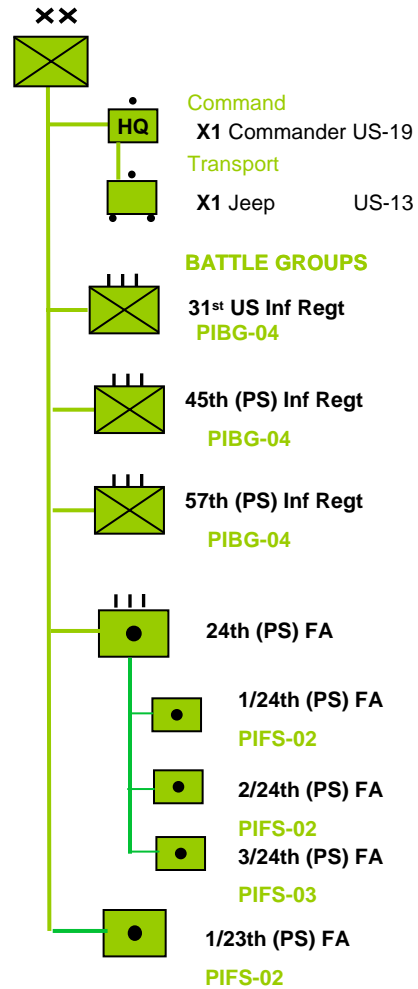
XX

HQ

Command
**X1** Commander US-19

Transport
**X1** Jeep US-13

BATTLE GROUPS

III
31$^{st}$ US Inf Regt
PIBG-04

III
45th (PS) Inf Regt
PIBG-04

III
57th (PS) Inf Regt
PIBG-04

III
24th (PS) FA

1/24th (PS) FA
PIFS-02

2/24th (PS) FA
PIFS-02

3/24th (PS) FA
PIFS-03

1/23th (PS) FA
PIFS-02